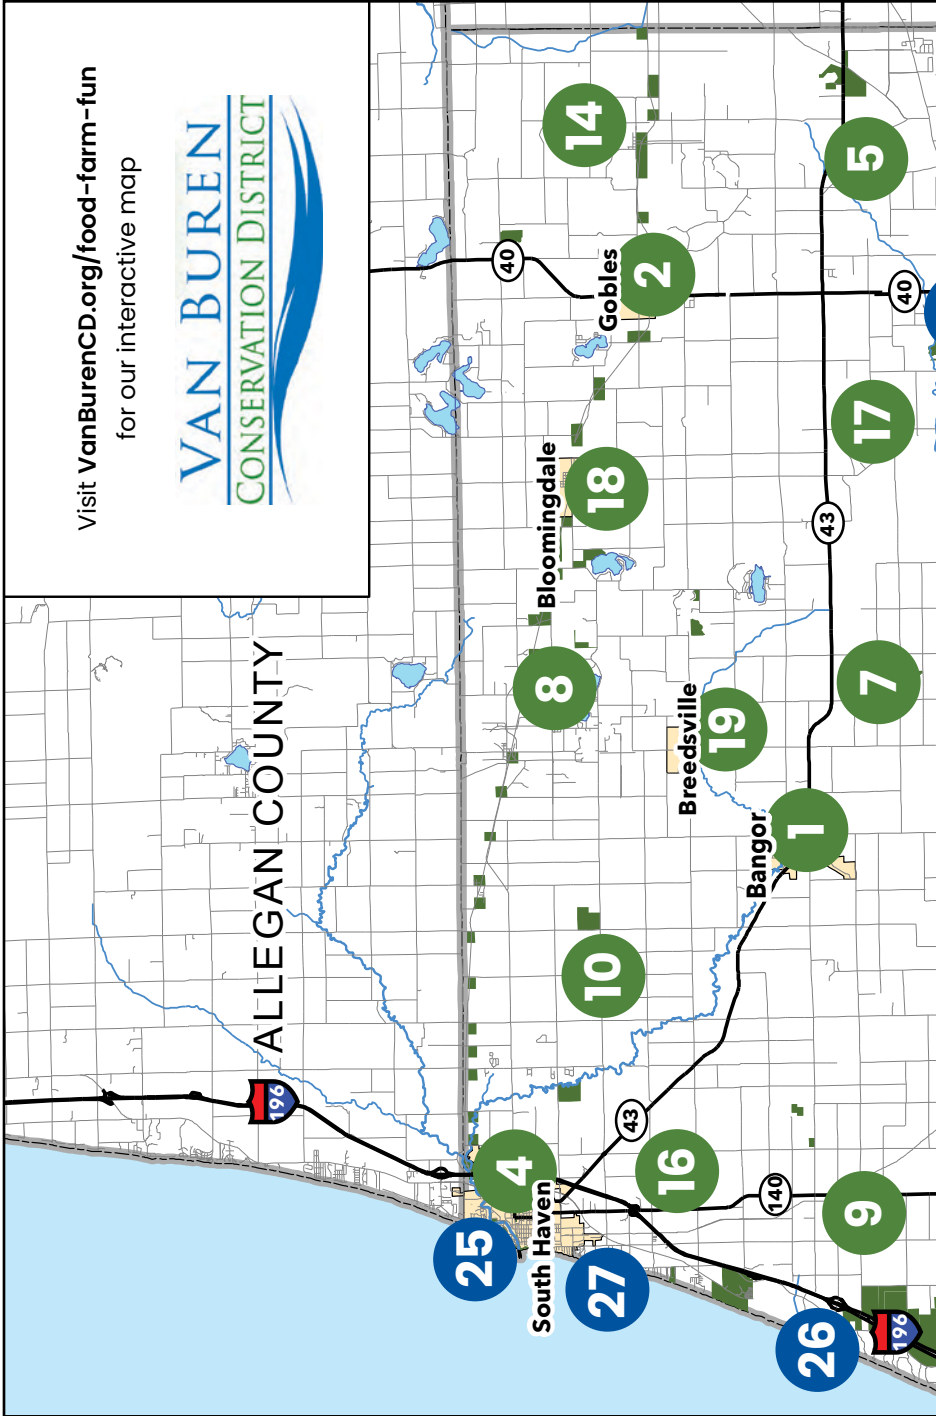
Visit VanBurenCD.org/food-farm-fun for our interactive map

VAN BUREN
CONSERVATION DISTRICT

ALLEGAN COUNTY

14
5
2
Gobles
40
40
17
18
Bloomingdale
43
8
7
19
Breedsville
1
Bangor
10
196
43
4
16
140
9
25
South Haven
27
26
196